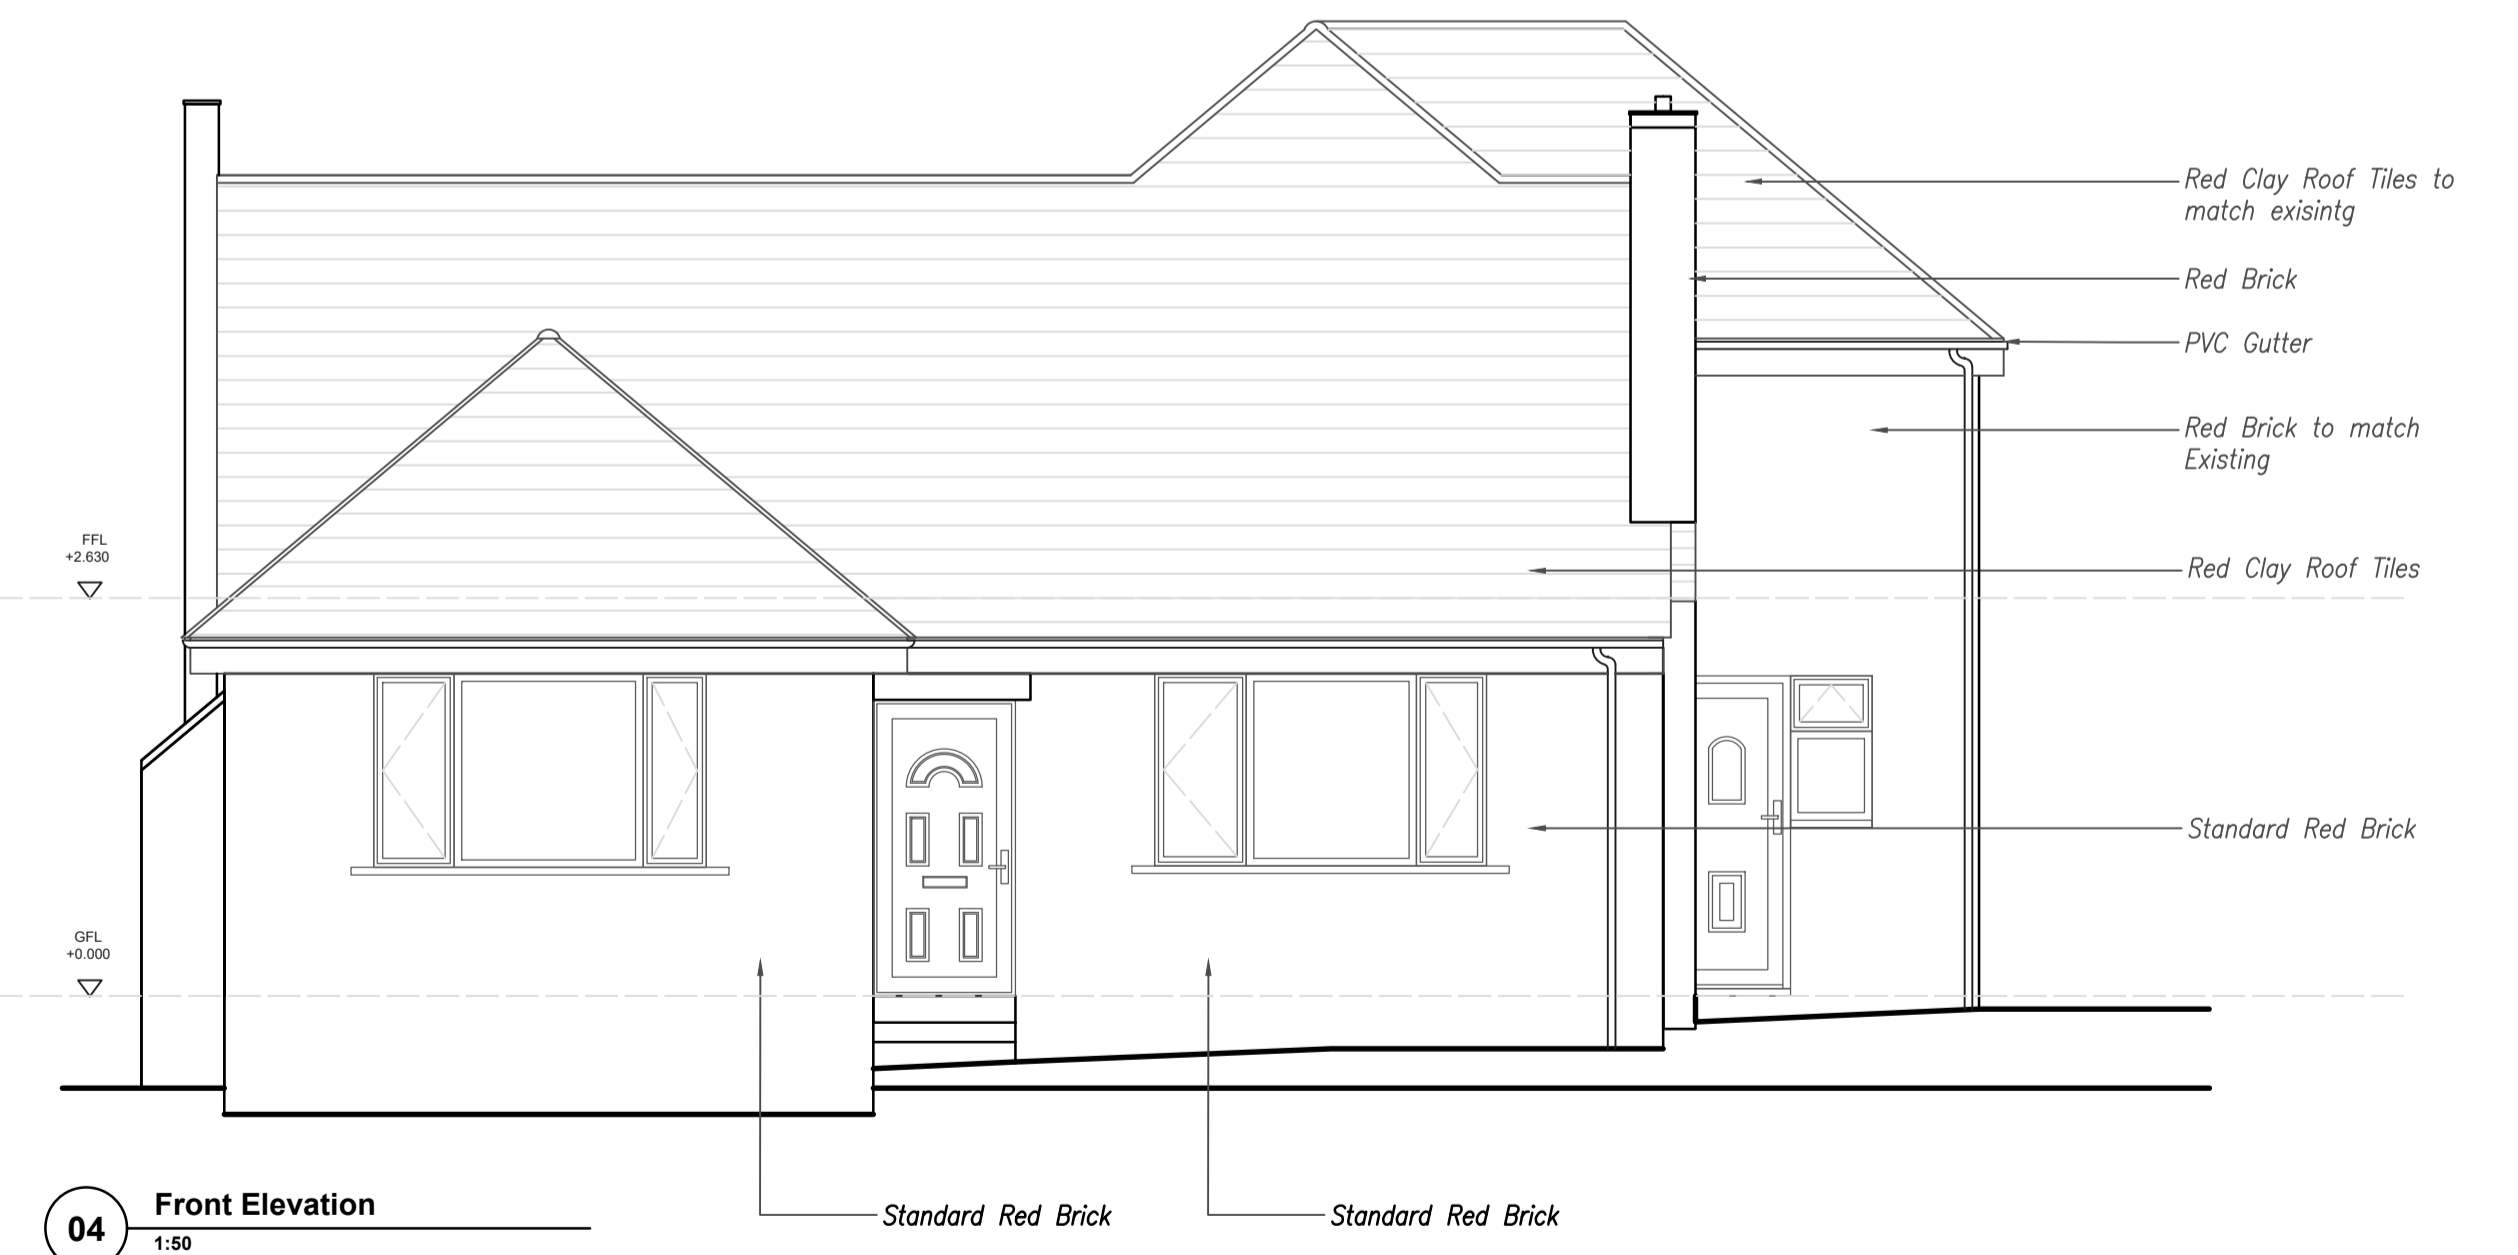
Red Clay Roof Tiles to match exisintg

Red Brick

PVC Gutter

Red Brick to match Existing

FFL
+2.630

Red Clay Roof Tiles

Standard Red Brick

GFL
+0.000

04

Front Elevation
1:50

Standard Red Brick

Standard Red Brick